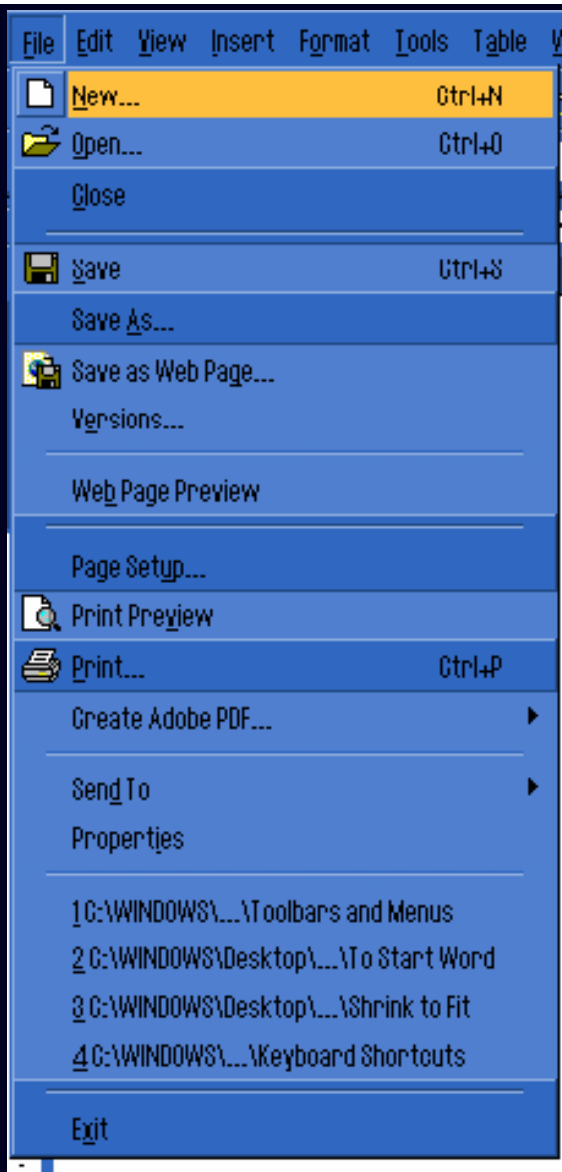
File Edit View Insert Format Tools Table W

New... Ctrl+N
Open... Ctrl+O
Close
Save Ctrl+S
Save As...
Save as Web Page...
Versions...
Web Page Preview
Page Setup...
Print Preview
Print... Ctrl+P
Create Adobe PDF...
Send To
Properties
1 C:\WINDOWS\...\Toolbars and Menus
2 C:\WINDOWS\Desktop\...\To Start Word
3 C:\WINDOWS\Desktop\...\Shrink to Fit
4 C:\WINDOWS\...\Keyboard Shortcuts
Exit